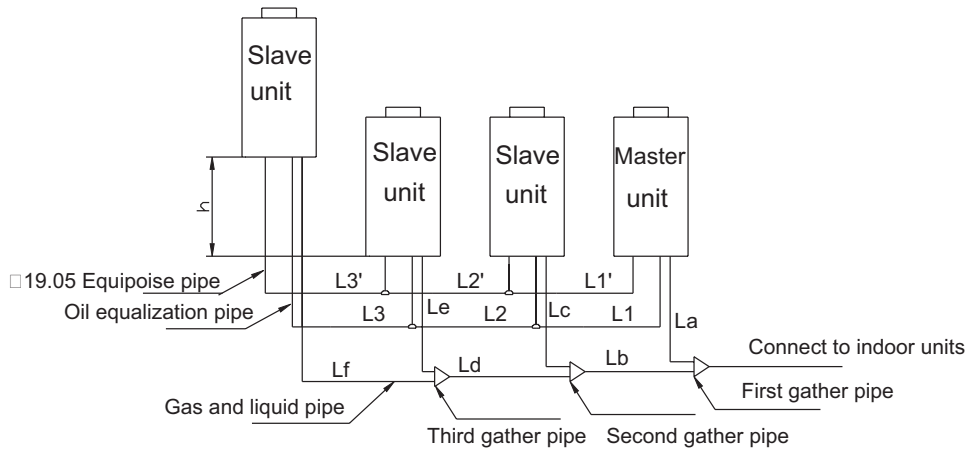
Slave unit

Slave unit

Slave unit

Master unit

h

□19.05 Equipoise pipe

Oil equalization pipe

L3'

L2'

L1'

L3

Le

L2

Lc

L1

La

Connect to indoor units

Lf

Ld

Lb

First gather pipe

Gas and liquid pipe

Third gather pipe

Second gather pipe